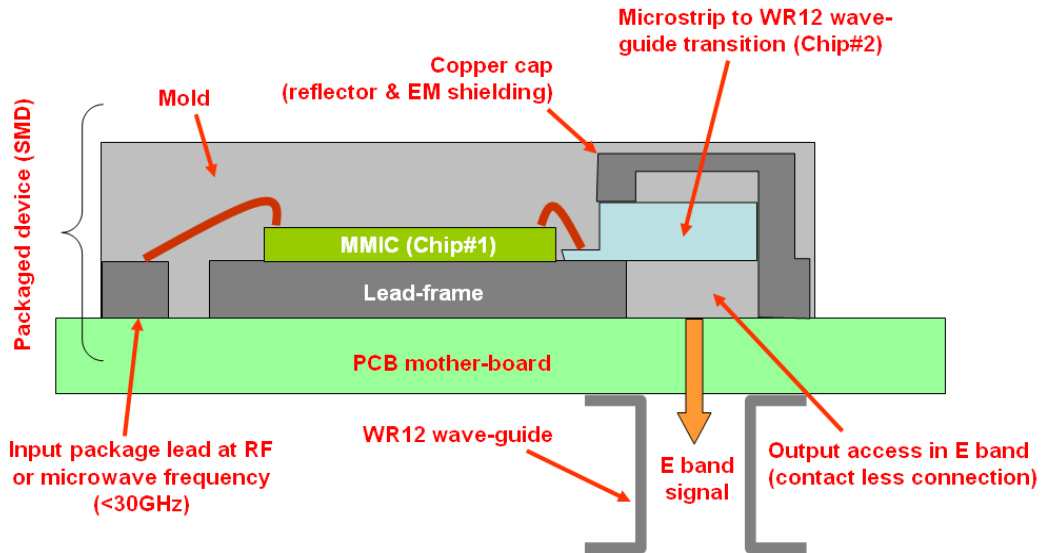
Packaged device (SMD)

Mold

Copper cap (reflector & EM shielding)

Microstrip to WR12 wave-guide transition (Chip#2)

MMIC (Chip#1)

Lead-frame

PCB mother-board

Input package lead at RF or microwave frequency (<30GHz)

WR12 wave-guide

E band signal

Output access in E band (contact less connection)